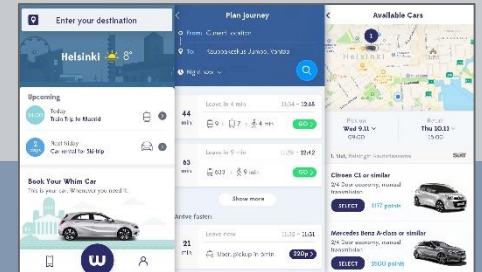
Enter your destination

Helsinki 8°

Upcoming

Today
Train Trip to Madrid

Next friday
Car rental for Ski trip

Book Your Whim Car
This is your car. Whenever you need it.

Plan Journey

From Current location

To Lentoasemantie, Vantaa

Right now

44 min
Leave in 4 min
11:54 – 12:46
GO

63 min
Leave in 5 min
11:54 – 12:42
GO

Show more

Arrive faster:

21 min
Leave now
Uber, pickup in 5min
220p

Available Cars

Helsinki

Pickup
Wed 9.11
09:00

Return
Thu 10.11
09:00

Citroen C1 or similar
2/4 Door economy, manual transmission
SELECT
1172 points

Mercedes Benz A-class or similar
2/4 Door economy, manual transmission
SELECT
2500 points